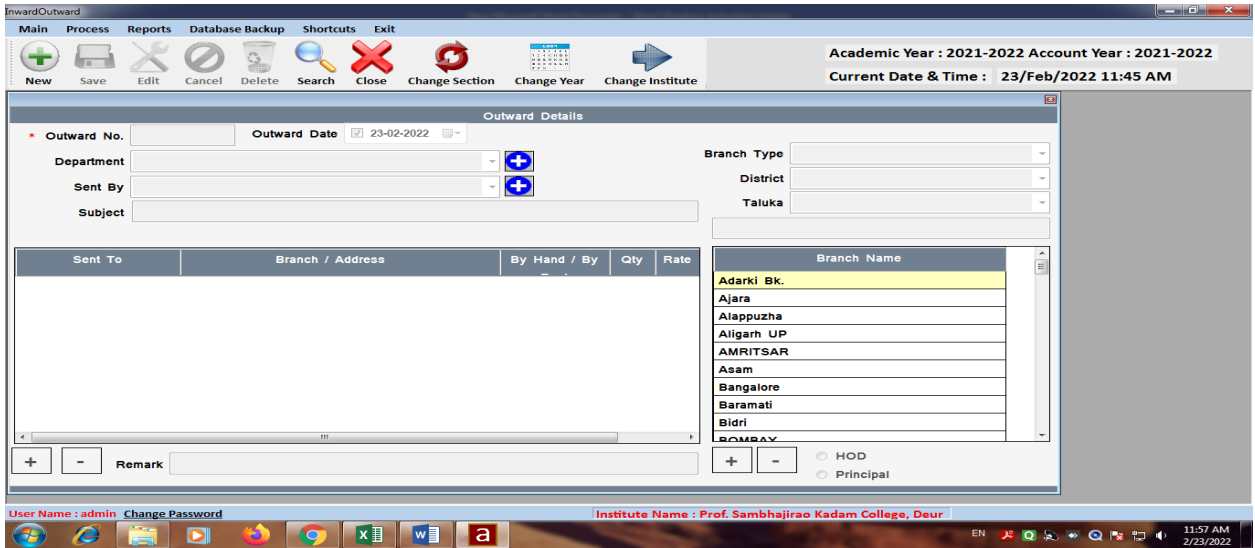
InwardOutward

Main Process Reports Database Backup Shortcuts Exit

New Save Edit Cancel Delete Search Close Change Section Change Year Change Institute

Academic Year : 2021-2022 Account Year : 2021-2022
Current Date & Time : 23/Feb/2022 11:45 AM

Outward Details

* Outward No.
Outward Date 23-02-2022
Department
Sent By
Subject

Branch Type
District
Taluka

| Sent To | Branch / Address | By Hand / By | Qty | Rate |
|---|---|---|---|---|

| Branch Name |
|---|
| Adarki Bk. |
| Ajara |
| Alappuzha |
| Aligarh UP |
| AMRITSAR |
| Asam |
| Bangalore |
| Baramati |
| Bidri |
| BOMBAY |

+ - Remark
+ - HOD Principal

User Name : admin Change Password
Institute Name : Prof. Sambhajirao Kadam College, Deur

EN 11:57 AM 2/23/2022